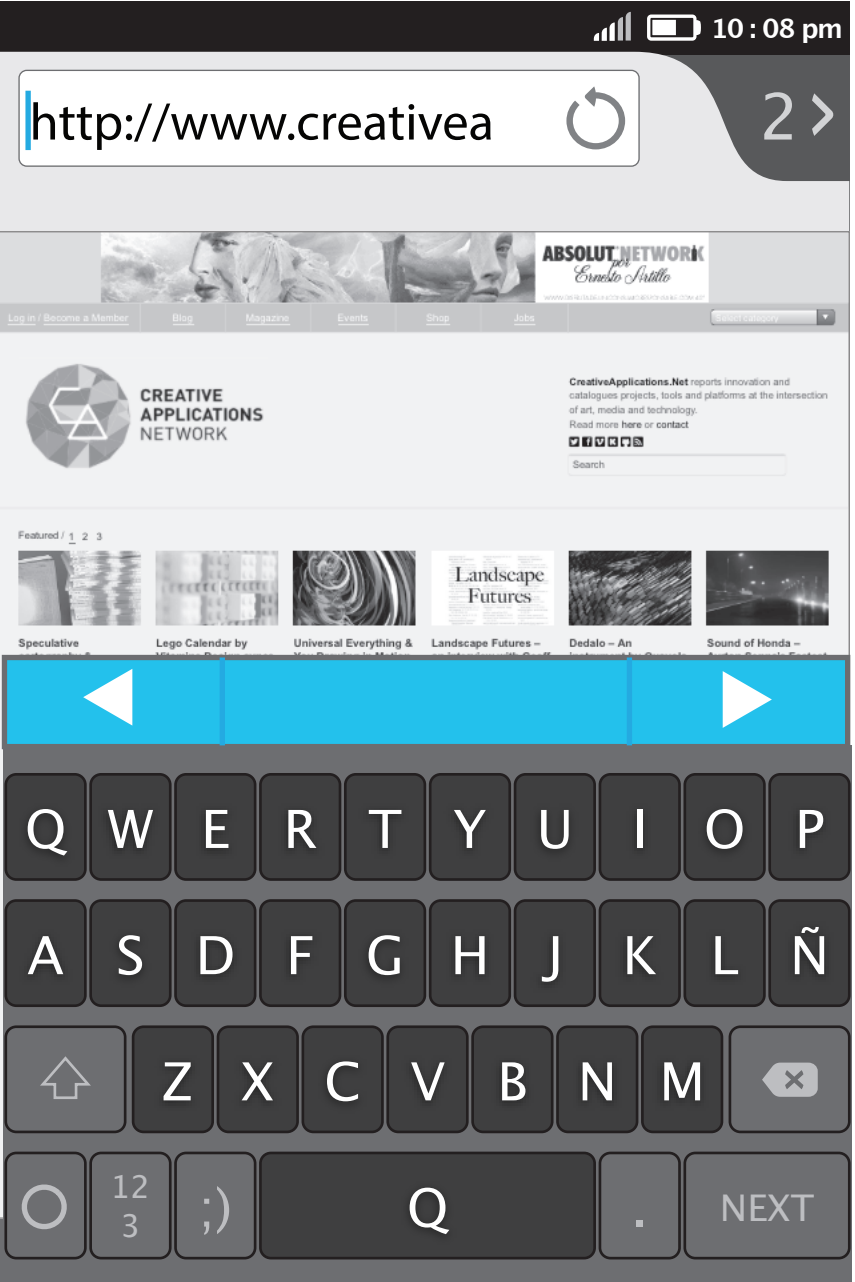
10 : 08 pm

http://www.creativea

2

ABSOLUT NETWORK por Ernesto Artillo

Log in / Become a Member Blog Magazine Events Shop Jobs Select category

CREATIVE APPLICATIONS NETWORK

CreativeApplications.Net reports innovation and catalogues projects, tools and platforms at the intersection of art, media and technology.
Read more here or contact

Search

Featured / 1 2 3

Landscape Futures

Speculative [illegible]

Lego Calendar by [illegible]

Universal Everything & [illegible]

Landscape Futures – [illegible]

Dedalo – An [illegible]

Sound of Honda – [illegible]

Q W E R T Y U I O P

A S D F G H J K L Ñ

Z X C V B N M

12 3 ;) Q . NEXT